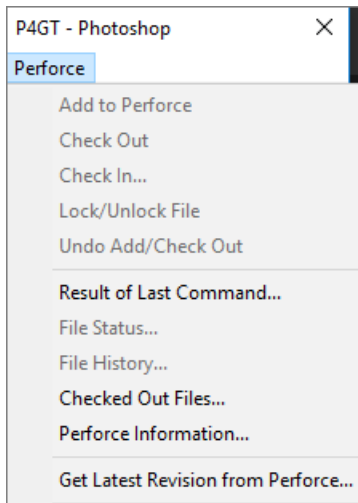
P4GT - Photoshop ×

Perforce

Add to Perforce
Check Out
Check In...
Lock/Unlock File
Undo Add/Check Out

Result of Last Command...
File Status...
File History...
Checked Out Files...
Perforce Information...

Get Latest Revision from Perforce...